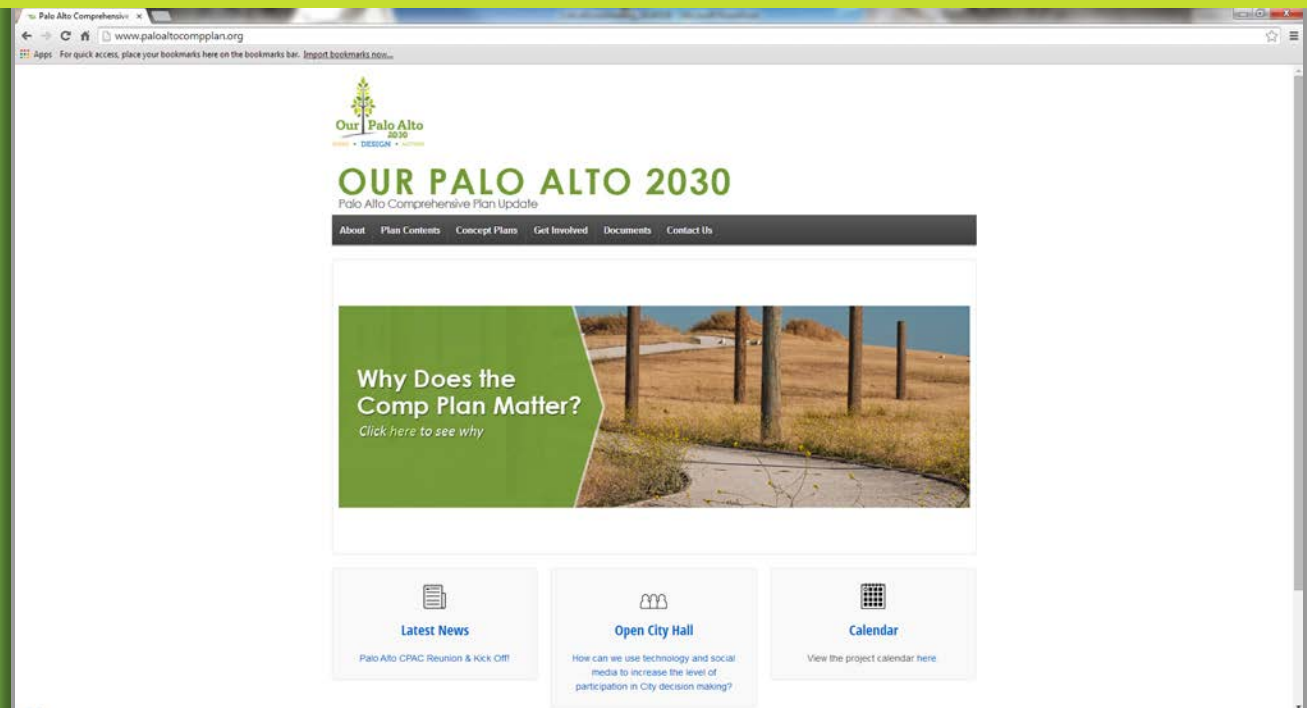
Palo Alto Comprehensive ×

www.paloaltocompplan.org

Apps For quick access, place your bookmarks here on the bookmarks bar. Import bookmarks now...

Our Palo Alto 2030
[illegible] • DESIGN • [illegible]

OUR PALO ALTO 2030
Palo Alto Comprehensive Plan Update

About | Plan Contents | Concept Plans | Get Involved | Documents | Contact Us

Why Does the Comp Plan Matter?
Click here to see why

Latest News
Palo Alto CPAC Reunion & Kick Off!

Open City Hall
How can we use technology and social media to increase the level of participation in City decision making?

Calendar
View the project calendar here